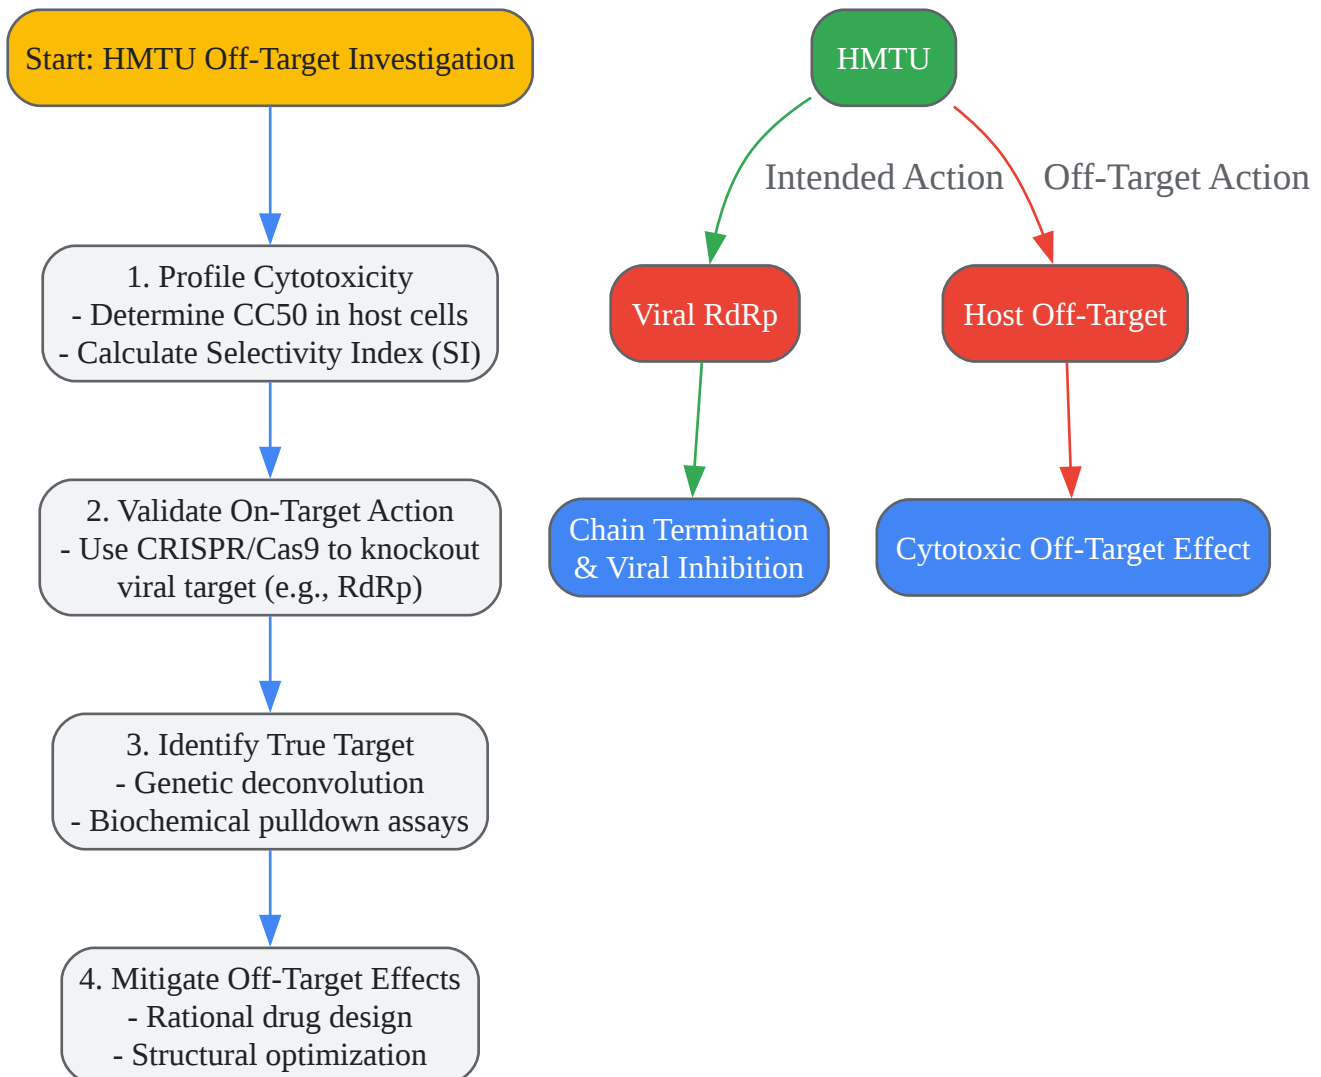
Start: HMTU Off-Target Investigation

1. Profile Cytotoxicity
- Determine CC50 in host cells
- Calculate Selectivity Index (SI)

2. Validate On-Target Action
- Use CRISPR/Cas9 to knockout viral target (e.g., RdRp)

3. Identify True Target
- Genetic deconvolution
- Biochemical pulldown assays

4. Mitigate Off-Target Effects
- Rational drug design
- Structural optimization

HMTU

Intended Action

Off-Target Action

Viral RdRp

Host Off-Target

Chain Termination & Viral Inhibition

Cytotoxic Off-Target Effect